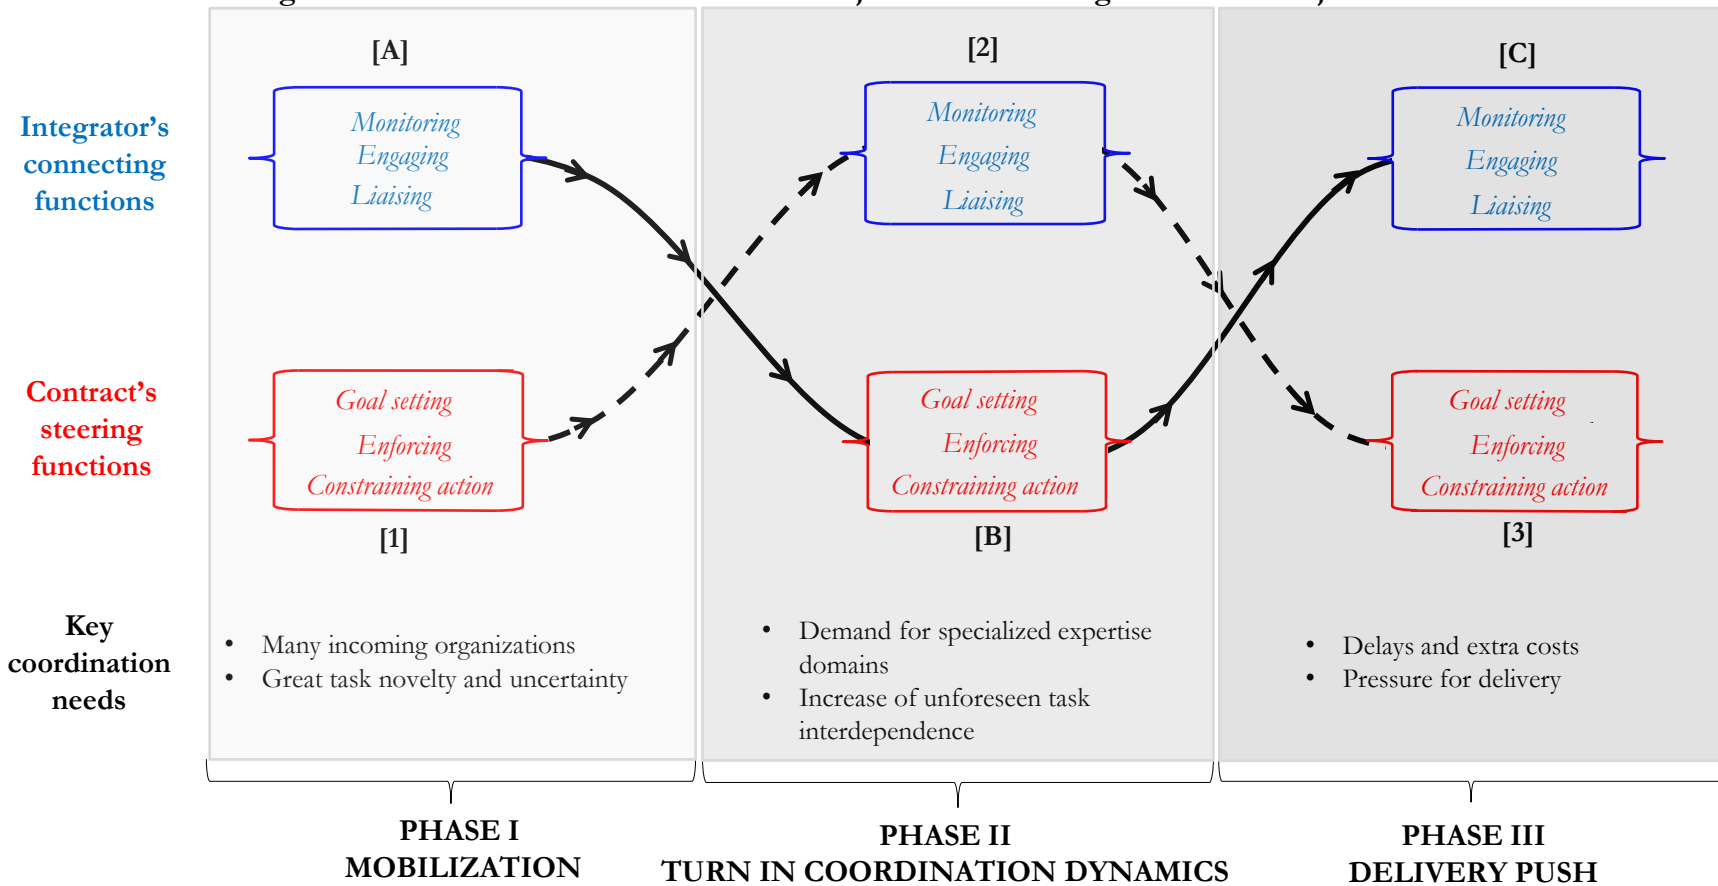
[A]

Monitoring
Engaging
Liaising

[2]

Monitoring
Engaging
Liaising

[C]

Monitoring
Engaging
Liaising

Integrator's connecting functions

Contract's steering functions

Goal setting
Enforcing
Constraining action

[1]

Goal setting
Enforcing
Constraining action

[B]

Goal setting
Enforcing
Constraining action

[3]

Key coordination needs

• Many incoming organizations
• Great task novelty and uncertainty

• Demand for specialized expertise domains
• Increase of unforeseen task interdependence

• Delays and extra costs
• Pressure for delivery

PHASE I
MOBILIZATION

PHASE II
TURN IN COORDINATION DYNAMICS

PHASE III
DELIVERY PUSH